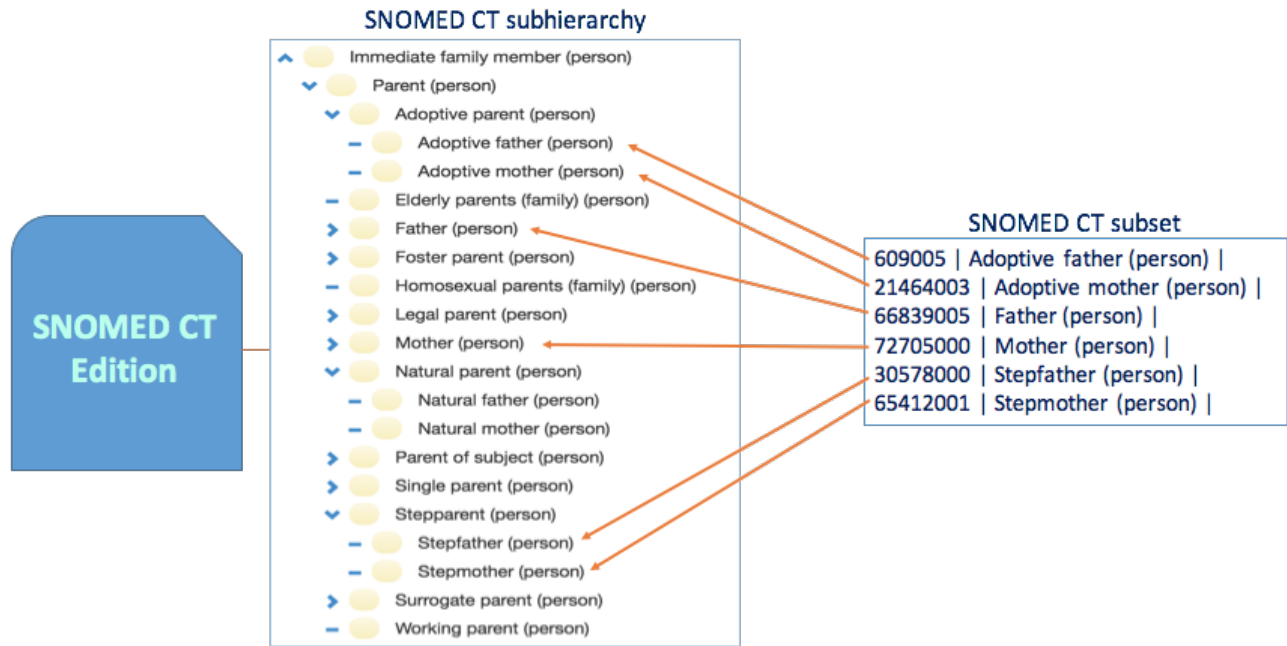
SNOMED CT Edition

SNOMED CT subhierarchy

Immediate family member (person)
Parent (person)
Adoptive parent (person)
Adoptive father (person)
Adoptive mother (person)
Elderly parents (family) (person)
Father (person)
Foster parent (person)
Homosexual parents (family) (person)
Legal parent (person)
Mother (person)
Natural parent (person)
Natural father (person)
Natural mother (person)
Parent of subject (person)
Single parent (person)
Stepparent (person)
Stepfather (person)
Stepmother (person)
Surrogate parent (person)
Working parent (person)

SNOMED CT subset

609005 | Adoptive father (person) |
21464003 | Adoptive mother (person) |
66839005 | Father (person) |
72705000 | Mother (person) |
30578000 | Stepfather (person) |
65412001 | Stepmother (person) |